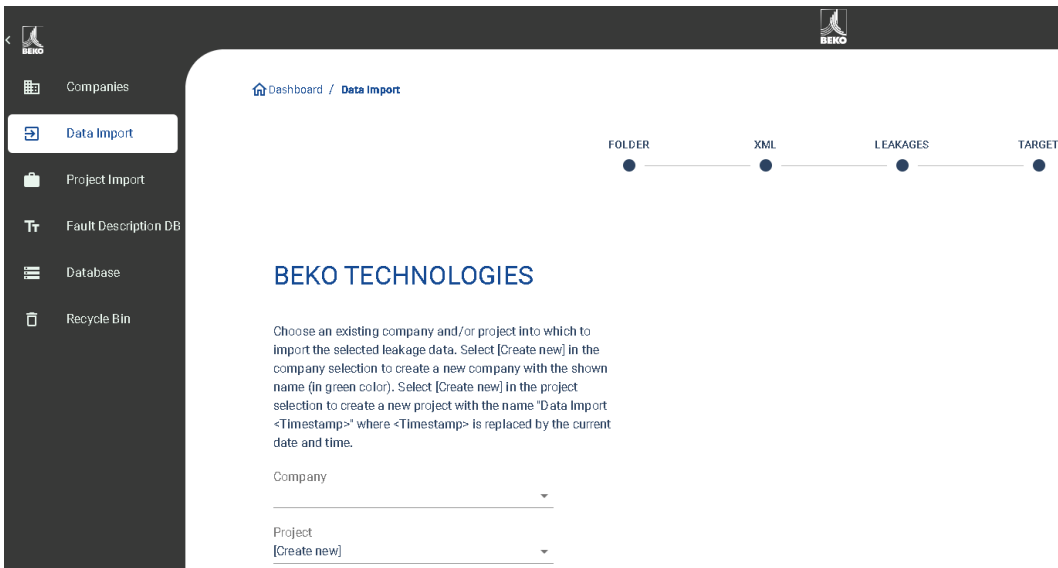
BEKO

BEKO

Companies

Data Import

Project Import

Fault Description DB

Database

Recycle Bin

Dashboard / Data Import

FOLDER

XML

LEAKAGES

TARGET

BEKO TECHNOLOGIES

Choose an existing company and/or project into which to import the selected leakage data. Select [Create new] in the company selection to create a new company with the shown name (in green color). Select [Create new] in the project selection to create a new project with the name "Data Import <Timestamp>" where <Timestamp> is replaced by the current date and time.

Company

Project
[Create new]